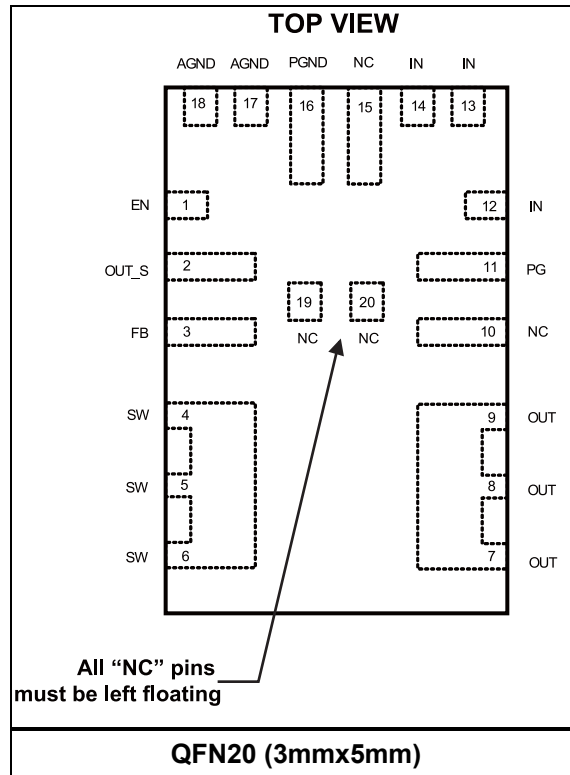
TOP VIEW

AGND AGND PGND NC IN IN

18 17 16 15 14 13

EN 1

12 IN

OUT_S 2

11 PG

19 20

FB 3

NC NC

10 NC

SW 4

9 OUT

SW 5

8 OUT

SW 6

7 OUT

All "NC" pins must be left floating

QFN20 (3mmx5mm)